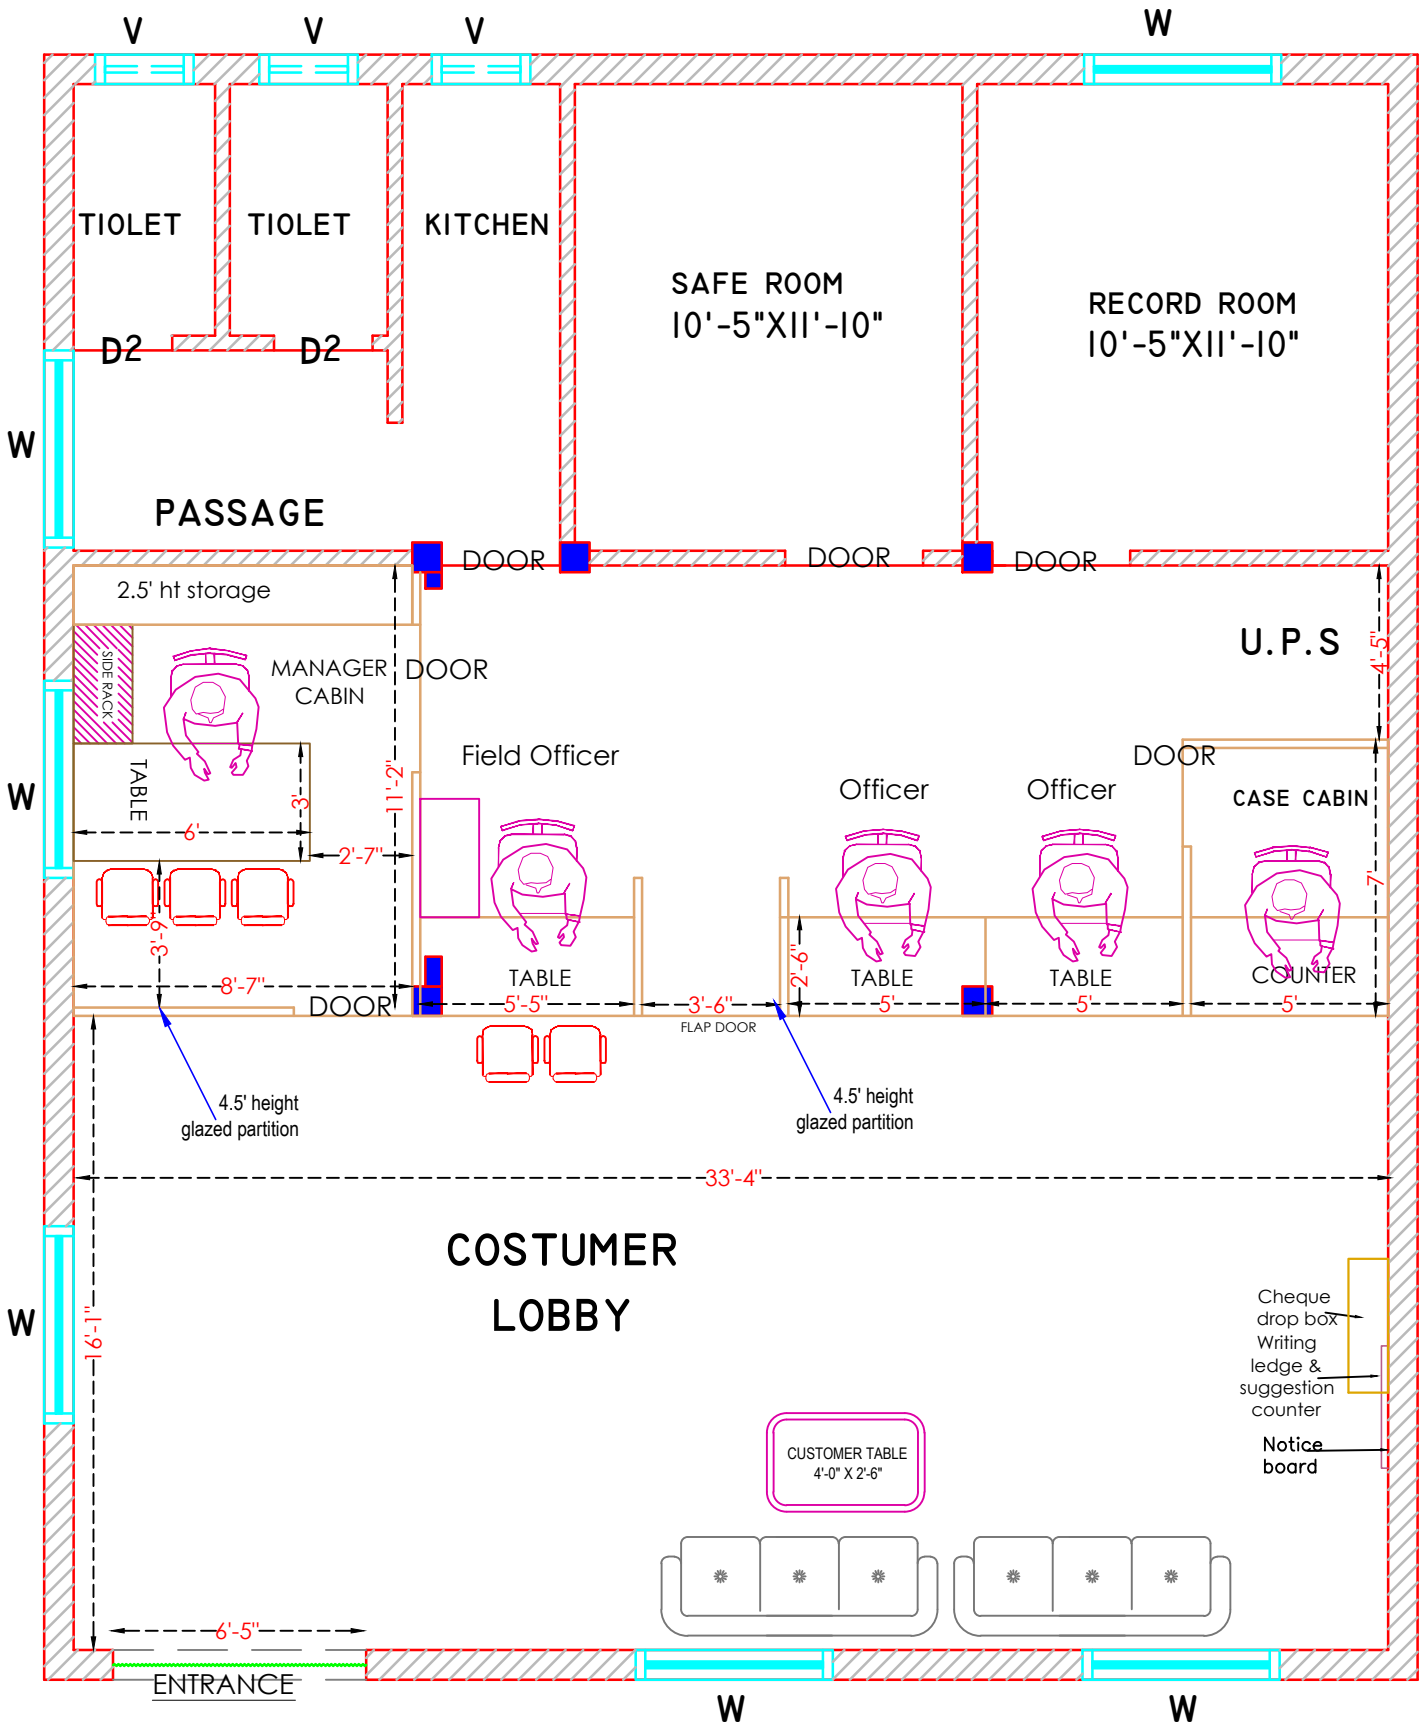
V V V W

TIOLET TIOLET KITCHEN

SAFE ROOM
10'-5"X11'-10"

RECORD ROOM
10'-5"X11'-10"

D2 D2

W

PASSAGE

DOOR DOOR DOOR

2.5' ht storage

U.P.S

4'-5"

SIDE RACK

MANAGER CABIN

DOOR

W

TABLE

6'

3'

11'-2"

2'-7"

Field Officer

Officer Officer

DOOR

CASE CABIN

7'

3'-9"

8'-7"

DOOR

TABLE TABLE TABLE COUNTER

2'-6"

5'-5" 3'-6" 5' 5' 5'

FLAP DOOR

4.5' height glazed partition

4.5' height glazed partition

33'-4"

COSTUMER LOBBY

W

16'-1"

Cheque drop box
Writing ledge & suggestion counter

Notice board

CUSTOMER TABLE
4'-0" X 2'-6"

6'-5"

ENTRANCE

W W